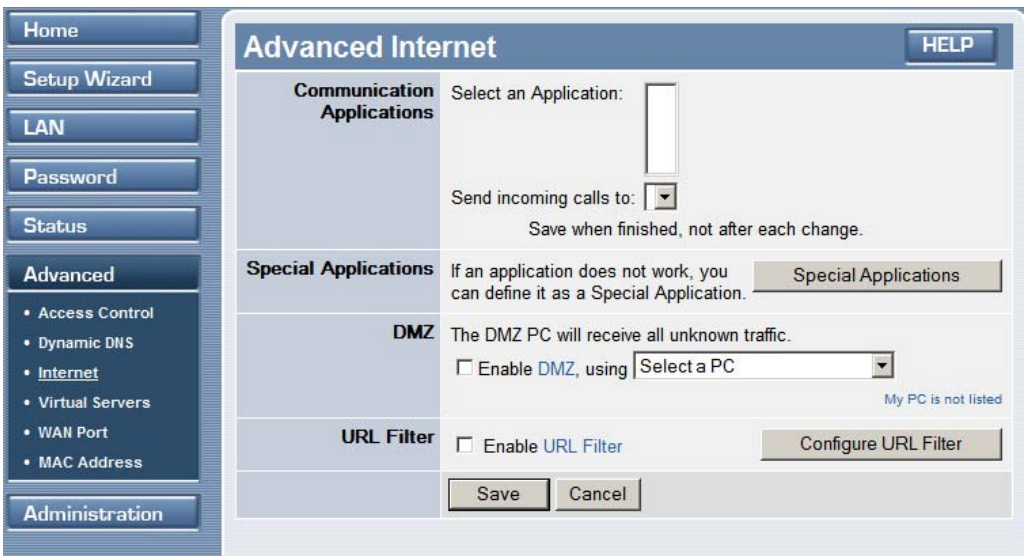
Home
Setup Wizard
LAN
Password
Status
Advanced
• Access Control
• Dynamic DNS
• Internet
• Virtual Servers
• WAN Port
• MAC Address
Administration

Advanced Internet
HELP

| | |
|---|---|
| Communication Applications | Select an Application: <br> Send incoming calls to: <br> Save when finished, not after each change. |
| Special Applications | If an application does not work, you can define it as a Special Application. Special Applications |
| DMZ | The DMZ PC will receive all unknown traffic. <br> ☐ Enable DMZ, using Select a PC <br> My PC is not listed |
| URL Filter | ☐ Enable URL Filter Configure URL Filter |
| | Save Cancel |